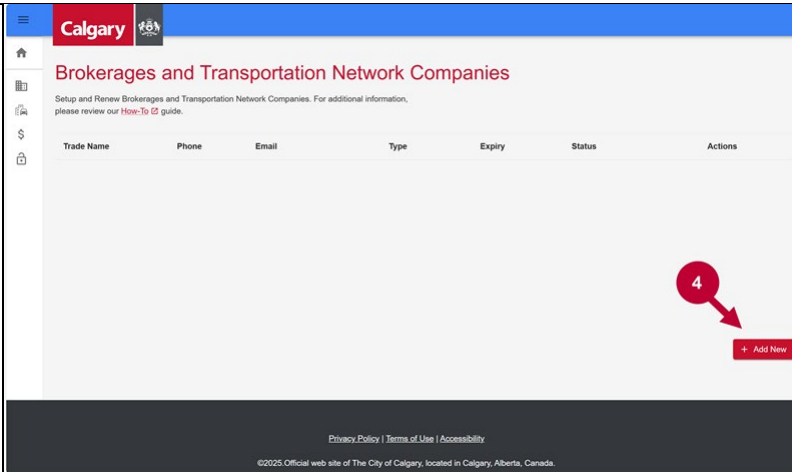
Calgary

Brokerages and Transportation Network Companies

Setup and Renew Brokerages and Transportation Network Companies. For additional information, please review our How-To guide.

| Trade Name | Phone | Email | Type | Expiry | Status | Actions |
|---|---|---|---|---|---|---|

4

+ Add New

Privacy Policy | Terms of Use | Accessibility

©2025.Official web site of The City of Calgary, located in Calgary, Alberta, Canada.